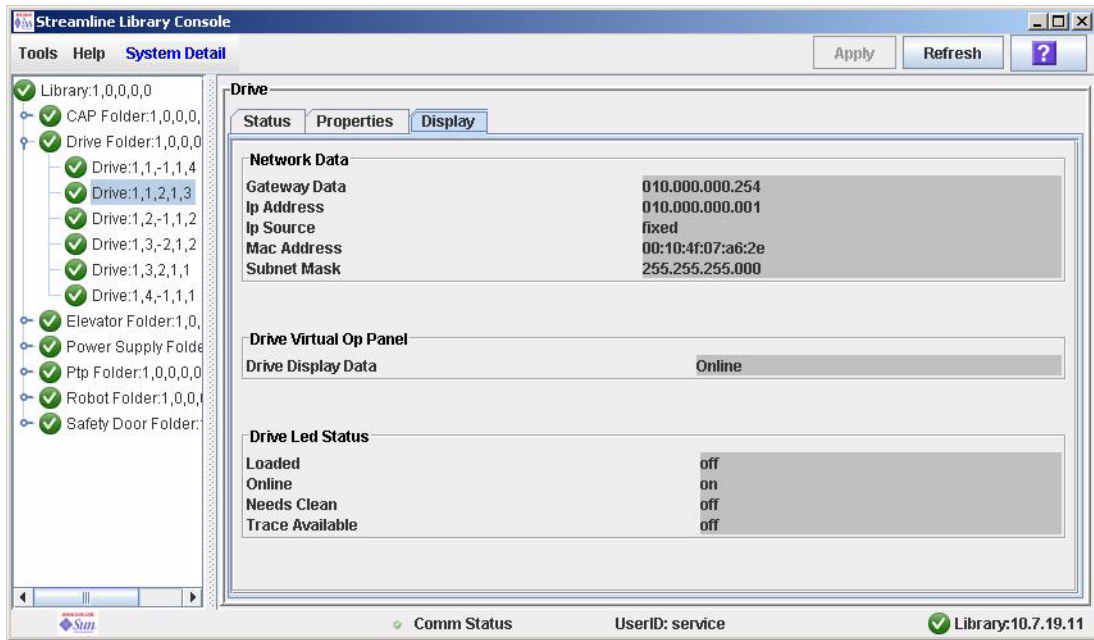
Streamline Library Console

Tools Help System Detail

Apply Refresh ?

Library:1,0,0,0,0
CAP Folder:1,0,0,0,
Drive Folder:1,0,0,0
Drive:1,1,-1,1,4
Drive:1,1,2,1,3
Drive:1,2,-1,1,2
Drive:1,3,-2,1,2
Drive:1,3,2,1,1
Drive:1,4,-1,1,1
Elevator Folder:1,0,
Power Supply Folde
Ptp Folder:1,0,0,0,0
Robot Folder:1,0,0,
Safety Door Folder:

Drive

Status Properties Display

Network Data

| | |
|---|---|
| Gateway Data | 010.000.000.254 |
| Ip Address | 010.000.000.001 |
| Ip Source | fixed |
| Mac Address | 00:10:4f:07:a6:2e |
| Subnet Mask | 255.255.255.000 |

Drive Virtual Op Panel

| | |
|---|---|
| Drive Display Data | Online |

Drive Led Status

| | |
|---|---|
| Loaded | off |
| Online | on |
| Needs Clean | off |
| Trace Available | off |

Sun

Comm Status UserID: service Library:10.7.19.11